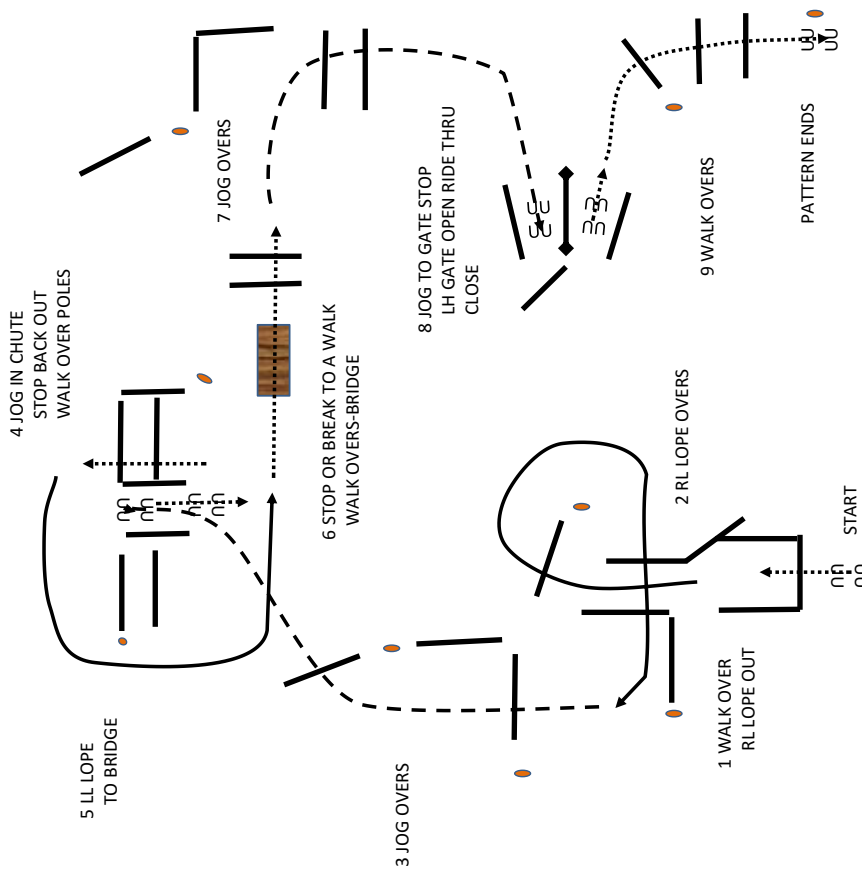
4 JOG IN CHUTE
STOP BACK OUT
WALK OVER POLES

7 JOG OVERS

8 JOG TO GATE STOP
LH GATE OPEN RIDE THRU
CLOSE

9 WALK OVERS

PATTERN ENDS

6 STOP OR BREAK TO A WALK
WALK OVERS-BRIDGE

2 RL LOPE OVERS

START

5 LL LOPE
TO BRIDGE

3 JOG OVERS

1 WALK OVER
RL LOPE OUT